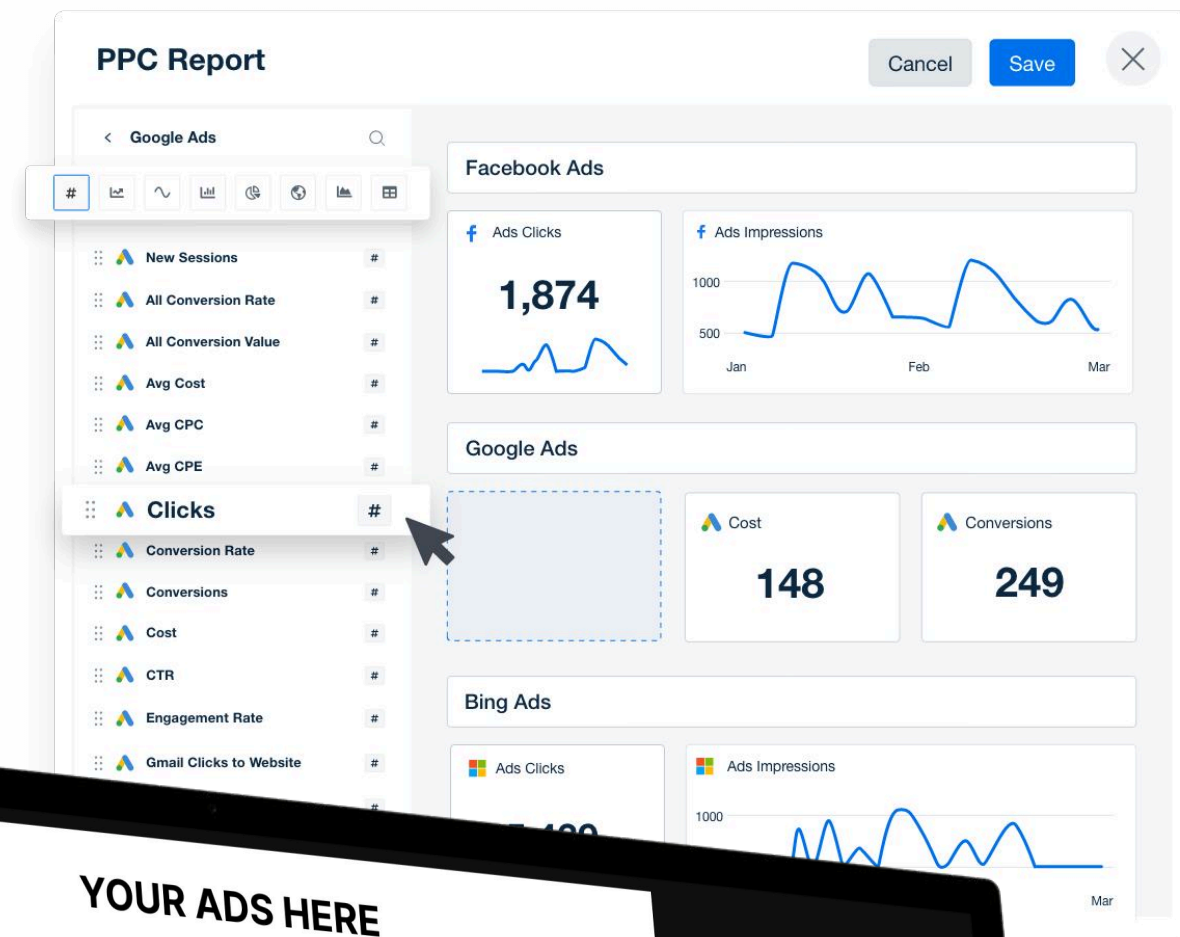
PPC Report

Cancel

Save

Google Ads

#

New Sessions #

All Conversion Rate #

All Conversion Value #

Avg Cost #

Avg CPC #

Avg CPE #

Clicks #

Conversion Rate #

Conversions #

Cost #

CTR #

Engagement Rate #

Gmail Clicks to Website #

#

Facebook Ads

Ads Clicks

1,874

Ads Impressions

1000

500

Jan

Feb

Mar

Google Ads

Cost

148

Conversions

249

Bing Ads

Ads Clicks

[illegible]

Ads Impressions

1000

Mar

YOUR ADS HERE